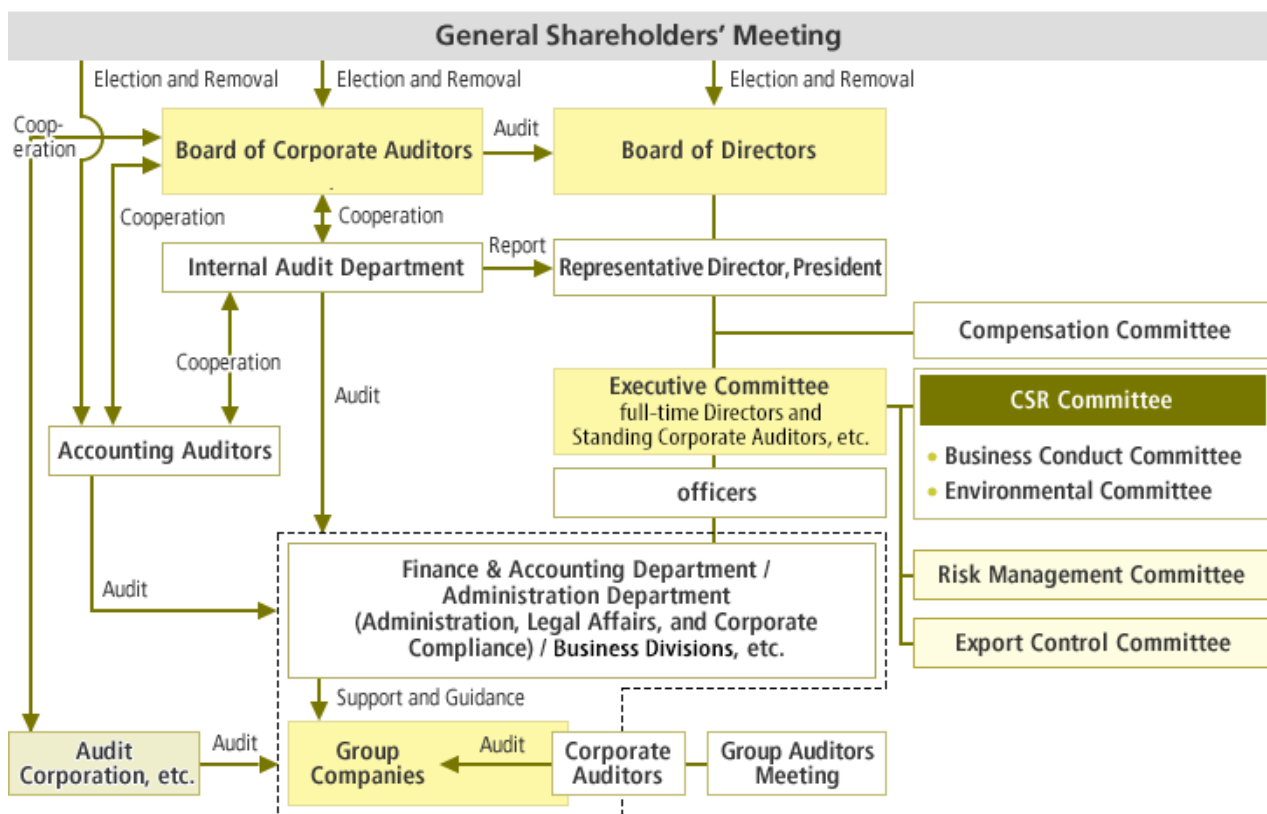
General Shareholders' Meeting

Election and Removal

Election and Removal

Election and Removal

Coop-eration

Board of Corporate Auditors

Audit

Board of Directors

Cooperation

Cooperation

Report

Internal Audit Department

Representative Director, President

Compensation Committee

Cooperation

Audit

Executive Committee
full-time Directors and Standing Corporate Auditors, etc.

CSR Committee

Accounting Auditors

Business Conduct Committee
Environmental Committee

officers

Audit

Finance & Accounting Department / Administration Department (Administration, Legal Affairs, and Corporate Compliance) / Business Divisions, etc.

Risk Management Committee

Export Control Committee

Support and Guidance

Audit Corporation, etc.

Audit

Group Companies

Audit

Corporate Auditors

Group Auditors Meeting